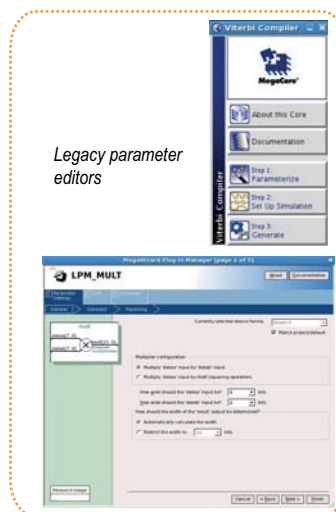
Viterbi Compiler

MegaCore

About this Core

Documentation

Step 1: Parameterize

Step 2: Set Up Simulation

Step 3: Generate

Viterbi Compiler

Legacy parameter editors

MegaWizard Plug-In Manager [page 1 of 5]

LPM_MULT

About

Documentation

Parameter Settings

EDA

Summary

General

General 2

Pipelining

Currently selected device family:

Match project/default

Multiplier configuration

Multiply 'dataa' input by 'datab' input

Multiply 'dataa' input by itself (squaring operation)

How wide should the 'dataa' input be?

8

bits

How wide should the 'datab' input be?

8

bits

How should the width of the 'result' output be determined?

Automatically calculate the width

Restrict the width to:

16

bits

Resource Usage

Cancel

< Back

Next >

Finish